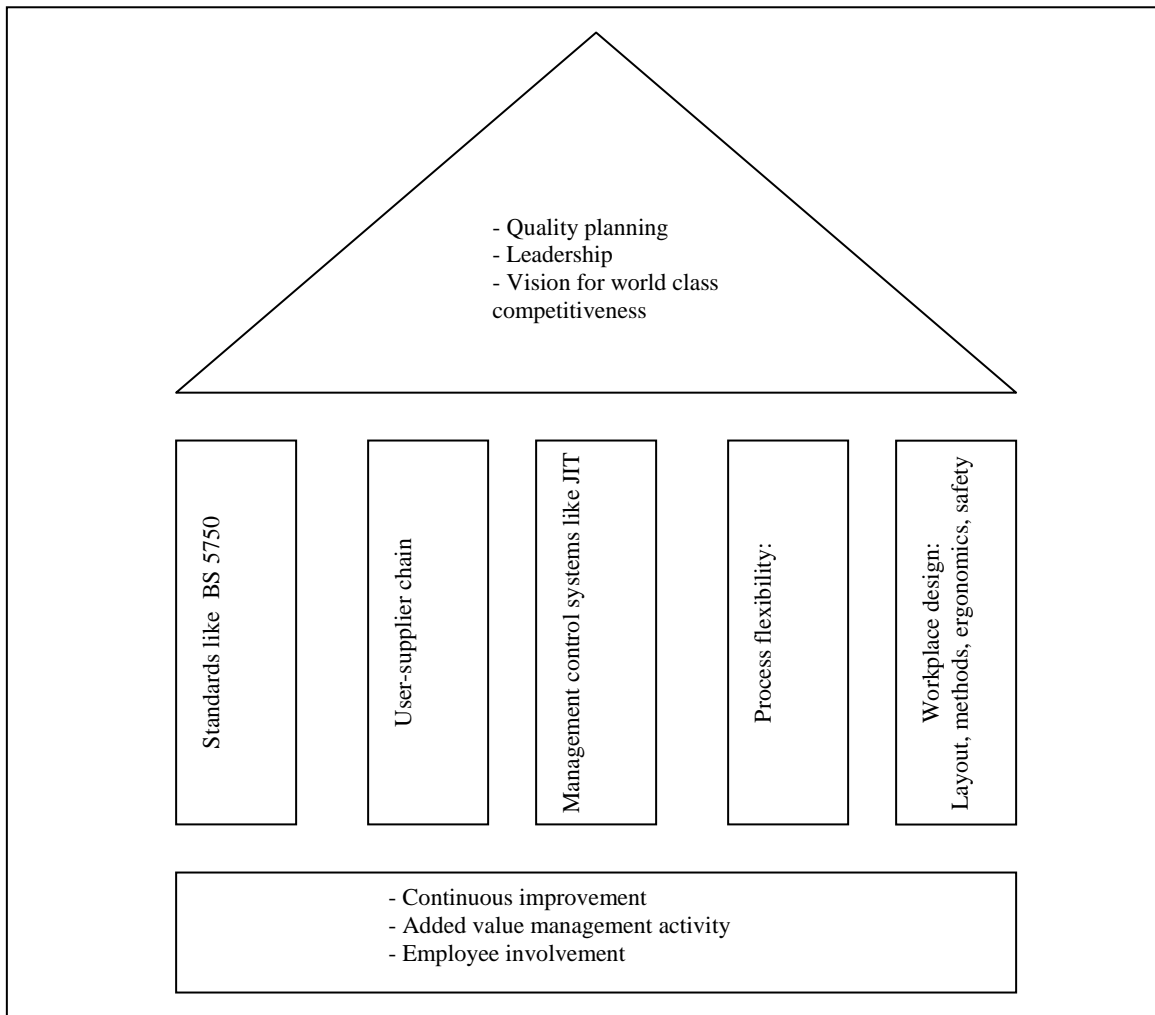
- Quality planning
- Leadership
- Vision for world class competitiveness

Standards like BS 5750

User-supplier chain

Management control systems like JIT

Process flexibility:

Workplace design:
Layout, methods, ergonomics, safety

- Continuous improvement
- Added value management activity
- Employee involvement